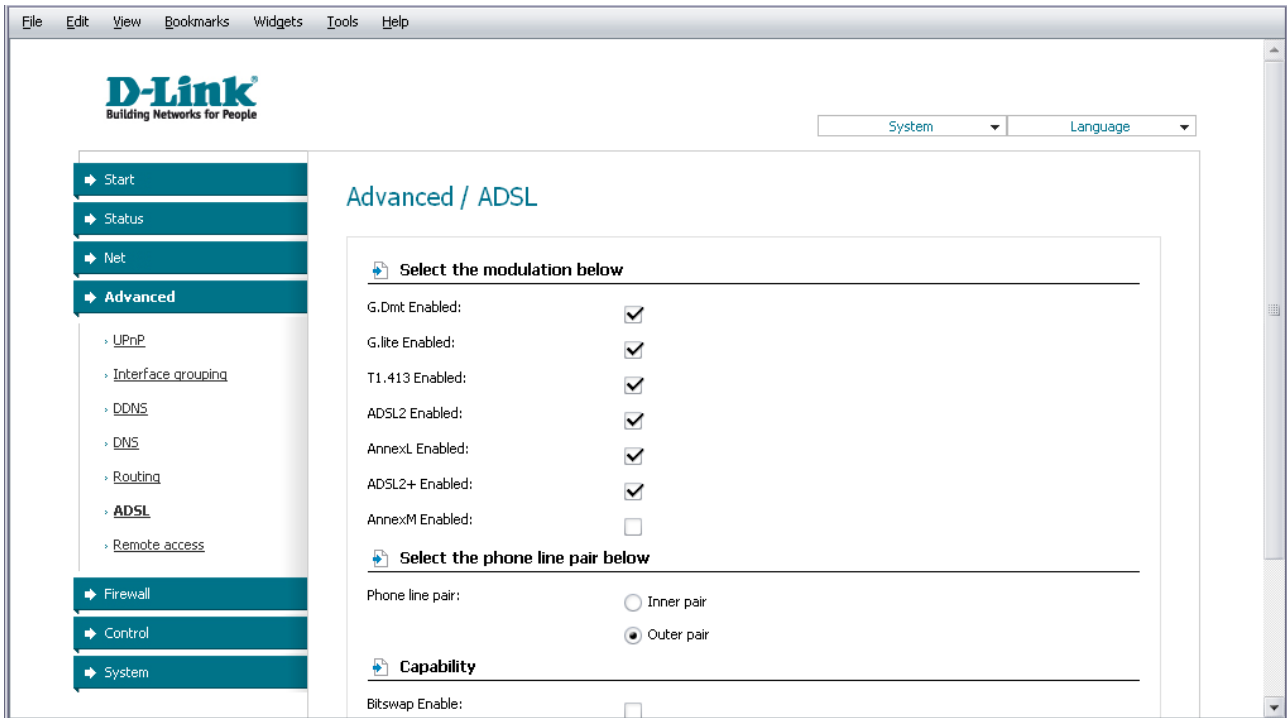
File Edit View Bookmarks Widgets Tools Help

D-Link
Building Networks for People

System
Language

Start
Status
Net
Advanced
› UPnP
› Interface grouping
› DDNS
› DNS
› Routing
› ADSL
› Remote access
Firewall
Control
System

Advanced / ADSL

Select the modulation below

G.Dmt Enabled:
G.lite Enabled:
T1.413 Enabled:
ADSL2 Enabled:
AnnexL Enabled:
ADSL2+ Enabled:
AnnexM Enabled:

Select the phone line pair below

Phone line pair:
Inner pair
Outer pair

Capability

Bitswap Enable: